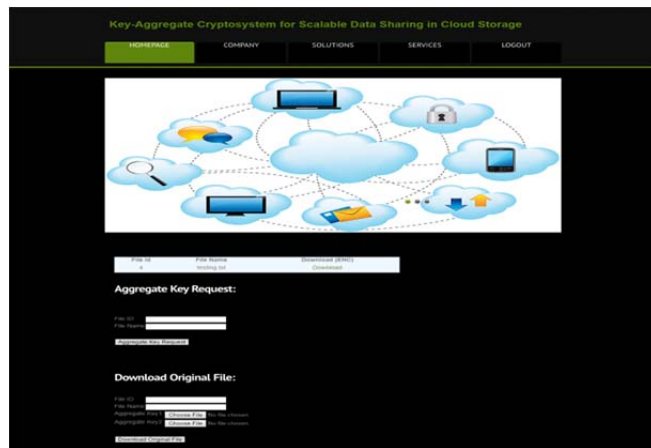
Key-Aggregate Cryptosystem for Scalable Data Sharing in Cloud Storage

HOMEPAGE COMPANY SOLUTIONS SERVICES LOGOUT

| File Id | File Name | Download (ENC) |
|---|---|---|
| 4 | testing.txt | Download |

Aggregate Key Request:

File ID
File Name

Aggregate Key Request

Download Original File:

File ID
File Name
Aggregate Key1 Choose File No file chosen
Aggregate Key2 Choose File No file chosen

Download Original File